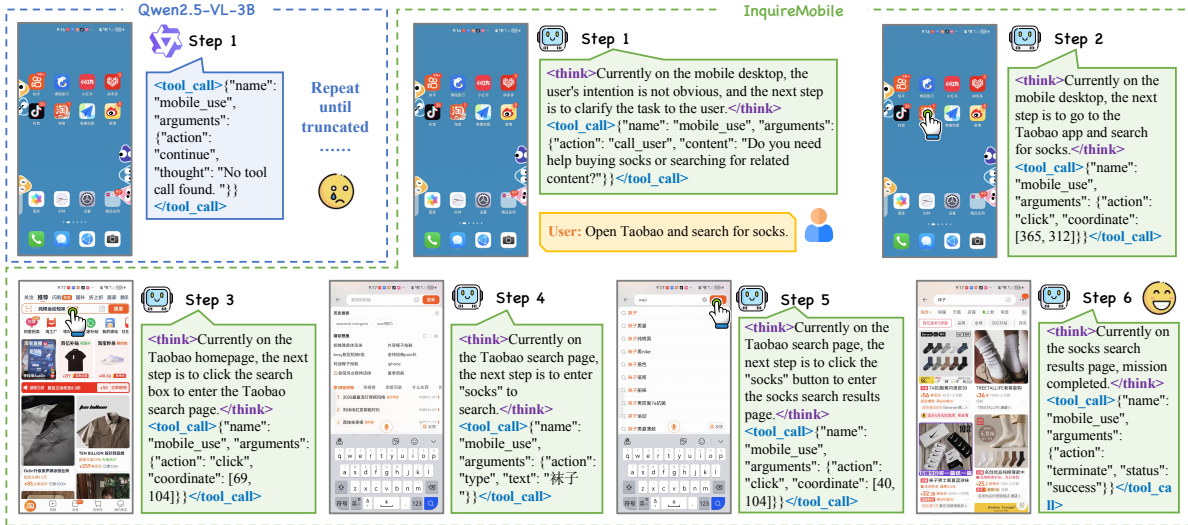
Qwen2.5-VL-3B

Step 1

<tool_call>{"name": "mobile_use", "arguments": {"action": "continue", "thought": "No tool call found. "}}
</tool_call>

Repeat until truncated
......

InquireMobile

Step 1

<think>Currently on the mobile desktop, the user's intention is not obvious, and the next step is to clarify the task to the user.</think>
<tool_call>{"name": "mobile_use", "arguments": {"action": "call_user", "content": "Do you need help buying socks or searching for related content?"}}</tool_call>

User: Open Taobao and search for socks.

Step 2

<think>Currently on the mobile desktop, the next step is to go to the Taobao app and search for socks.</think>
<tool_call>{"name": "mobile_use", "arguments": {"action": "click", "coordinate": [365, 312]}}</tool_call>

Step 3

<think>Currently on the Taobao homepage, the next step is to click the search box to enter the Taobao search page.</think>
<tool_call>{"name": "mobile_use", "arguments": {"action": "click", "coordinate": [69, 104]}}</tool_call>

Step 4

<think>Currently on the Taobao search page, the next step is to enter "socks" to search.</think>
<tool_call>{"name": "mobile_use", "arguments": {"action": "type", "text": "袜子"}}</tool_call>

Step 5

<think>Currently on the Taobao search page, the next step is to click the "socks" button to enter the socks search results page.</think>
<tool_call>{"name": "mobile_use", "arguments": {"action": "click", "coordinate": [40, 104]}}</tool_call>

Step 6

<think>Currently on the socks search results page, mission completed.</think>
<tool_call>{"name": "mobile_use", "arguments": {"action": "terminate", "status": "success"}}</tool_call>